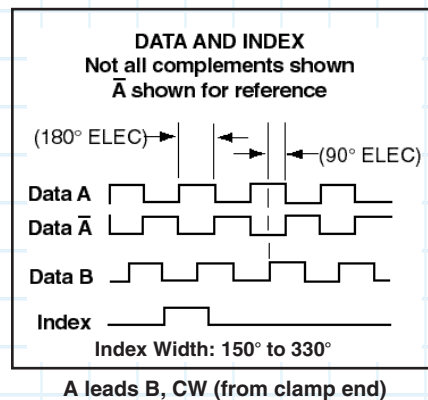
DATA AND INDEX
Not all complements shown
$\overline{A}$ shown for reference

(180° ELEC)

(90° ELEC)

Data A

Data $\overline{A}$

Data B

Index

Index Width: 150° to 330°

A leads B, CW (from clamp end)